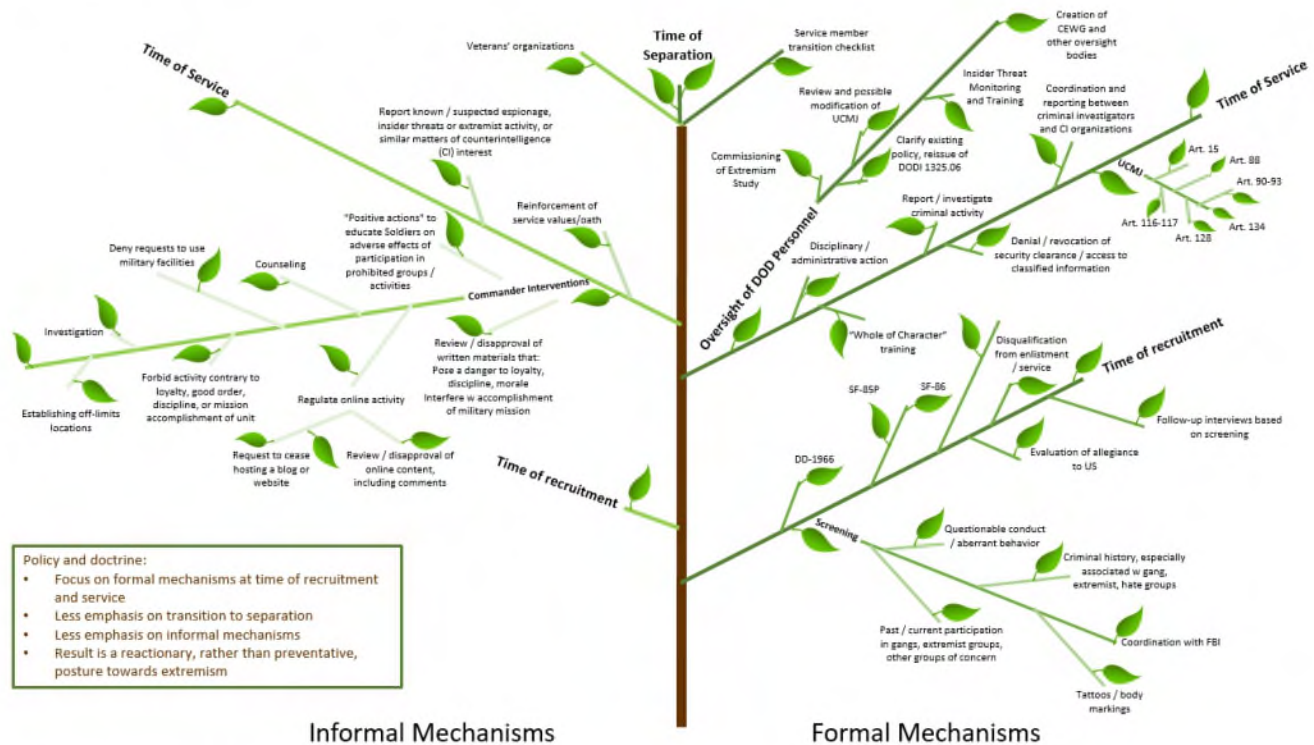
Time of Separation

Veterans' organizations

Service member transition checklist

Time of Service

Report known / suspected espionage, insider threats or extremist activity, or similar matters of counterintelligence (CI) interest

Reinforcement of service values/oath

"Positive actions" to educate Soldiers on adverse effects of participation in prohibited groups / activities

Deny requests to use military facilities

Counseling

Commander Interventions

Investigation

Establishing off-limits locations

Forbid activity contrary to loyalty, good order, discipline, or mission accomplishment of unit

Regulate online activity

Review / disapproval of written materials that: Pose a danger to loyalty, discipline, morale Interfere w accomplishment of military mission

Request to cease hosting a blog or website

Review / disapproval of online content, including comments

Time of recruitment

Policy and doctrine:
• Focus on formal mechanisms at time of recruitment and service
• Less emphasis on transition to separation
• Less emphasis on informal mechanisms
• Result is a reactionary, rather than preventative, posture towards extremism

Informal Mechanisms

Creation of CEWG and other oversight bodies

Insider Threat Monitoring and Training

Review and possible modification of UCMJ

Clarify existing policy, reissue of DODI 1325.06

Commissioning of Extremism Study

Oversight of DOD Personnel

Time of Service

Coordination and reporting between criminal investigators and CI organizations

UCMJ

Art. 15

Art. 88

Art. 90-93

Art. 116-117

Art. 128

Art. 134

Report / investigate criminal activity

Denial / revocation of security clearance / access to classified information

Disciplinary / administrative action

"Whole of Character" training

Time of recruitment

Disqualification from enlistment / service

SF-85P

SF-86

Follow-up interviews based on screening

Evaluation of allegiance to US

DD-1966

Screening

Questionable conduct / aberrant behavior

Criminal history, especially associated w gang, extremist, hate groups

Coordination with FBI

Past / current participation in gangs, extremist groups, other groups of concern

Tattoos / body markings

Formal Mechanisms